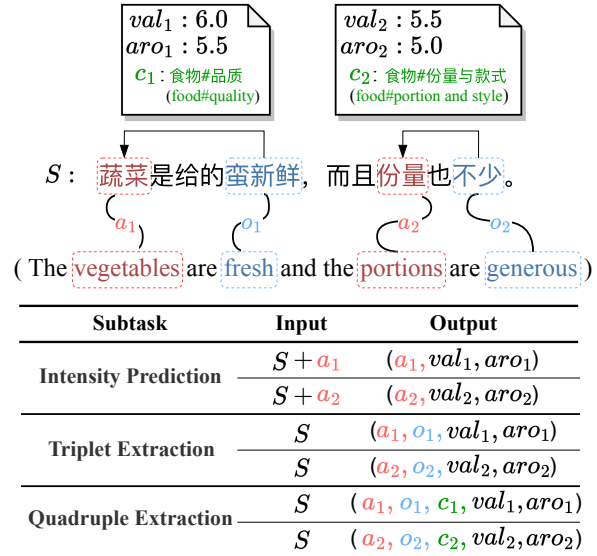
$val_1: 6.0$
$aro_1: 5.5$
$c_1$: 食物#品质
(food#quality)

$val_2: 5.5$
$aro_2: 5.0$
$c_2$: 食物#份量与款式
(food#portion and style)

$S$: 蔬菜是给的蛮新鲜，而且份量也不少。

$a_1$ $o_1$ $a_2$ $o_2$

( The vegetables are fresh and the portions are generous )

| Subtask | Input | Output |
|---|---|---|
| Intensity Prediction | $S + a_1$ | $(a_1, val_1, aro_1)$ |
| | $S + a_2$ | $(a_2, val_2, aro_2)$ |
| Triplet Extraction | $S$ | $(a_1, o_1, val_1, aro_1)$ |
| | $S$ | $(a_2, o_2, val_2, aro_2)$ |
| Quadruple Extraction | $S$ | $(a_1, o_1, c_1, val_1, aro_1)$ |
| | $S$ | $(a_2, o_2, c_2, val_2, aro_2)$ |